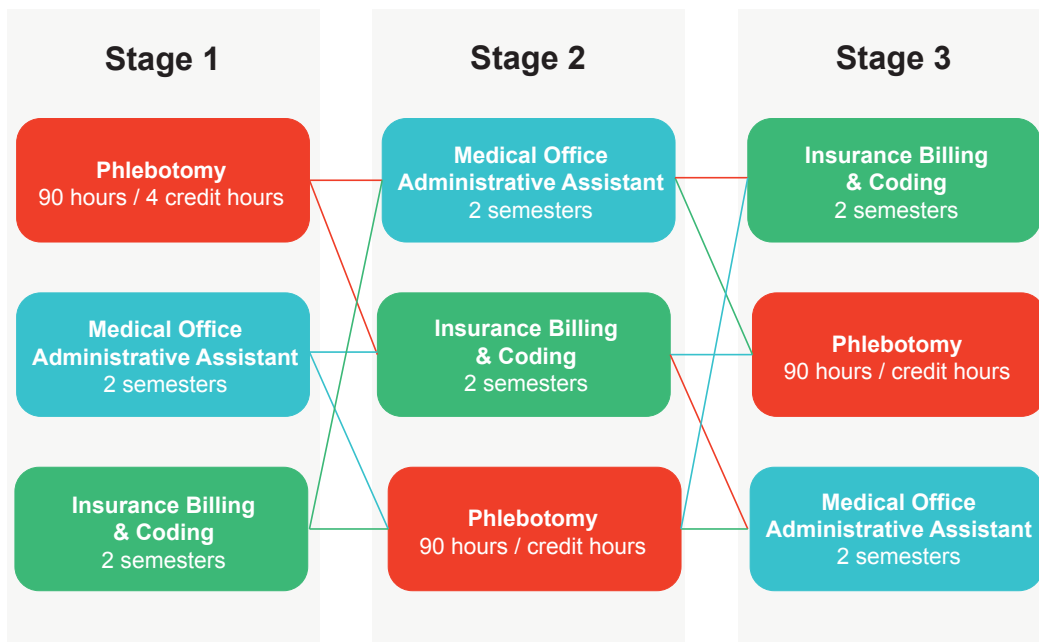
Stage 1

Phlebotomy
90 hours / 4 credit hours

Medical Office Administrative Assistant
2 semesters

Insurance Billing & Coding
2 semesters

Stage 2

Medical Office Administrative Assistant
2 semesters

Insurance Billing & Coding
2 semesters

Phlebotomy
90 hours / credit hours

Stage 3

Insurance Billing & Coding
2 semesters

Phlebotomy
90 hours / credit hours

Medical Office Administrative Assistant
2 semesters